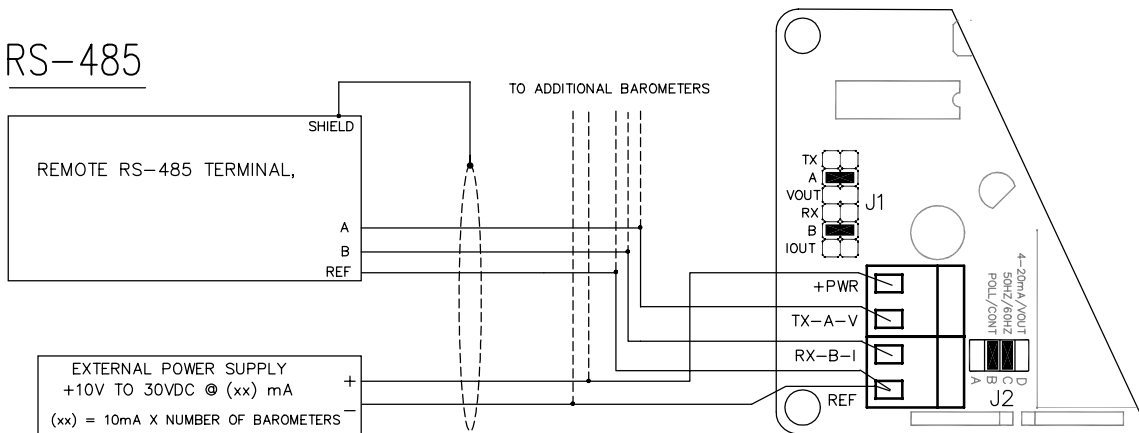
RS–485

TO ADDITIONAL BAROMETERS

SHIELD

REMOTE RS–485 TERMINAL,

A
B
REF

TX
A
VOUT
RX
B
IOUT

J1

+PWR
TX–A–V
RX–B–I
REF

4–20mA/VOUT
50HZ/60HZ
POLL/CONT

A B C D

J2

EXTERNAL POWER SUPPLY
+10V TO 30VDC @ (xx) mA

(xx) = 10mA X NUMBER OF BAROMETERS

+
–